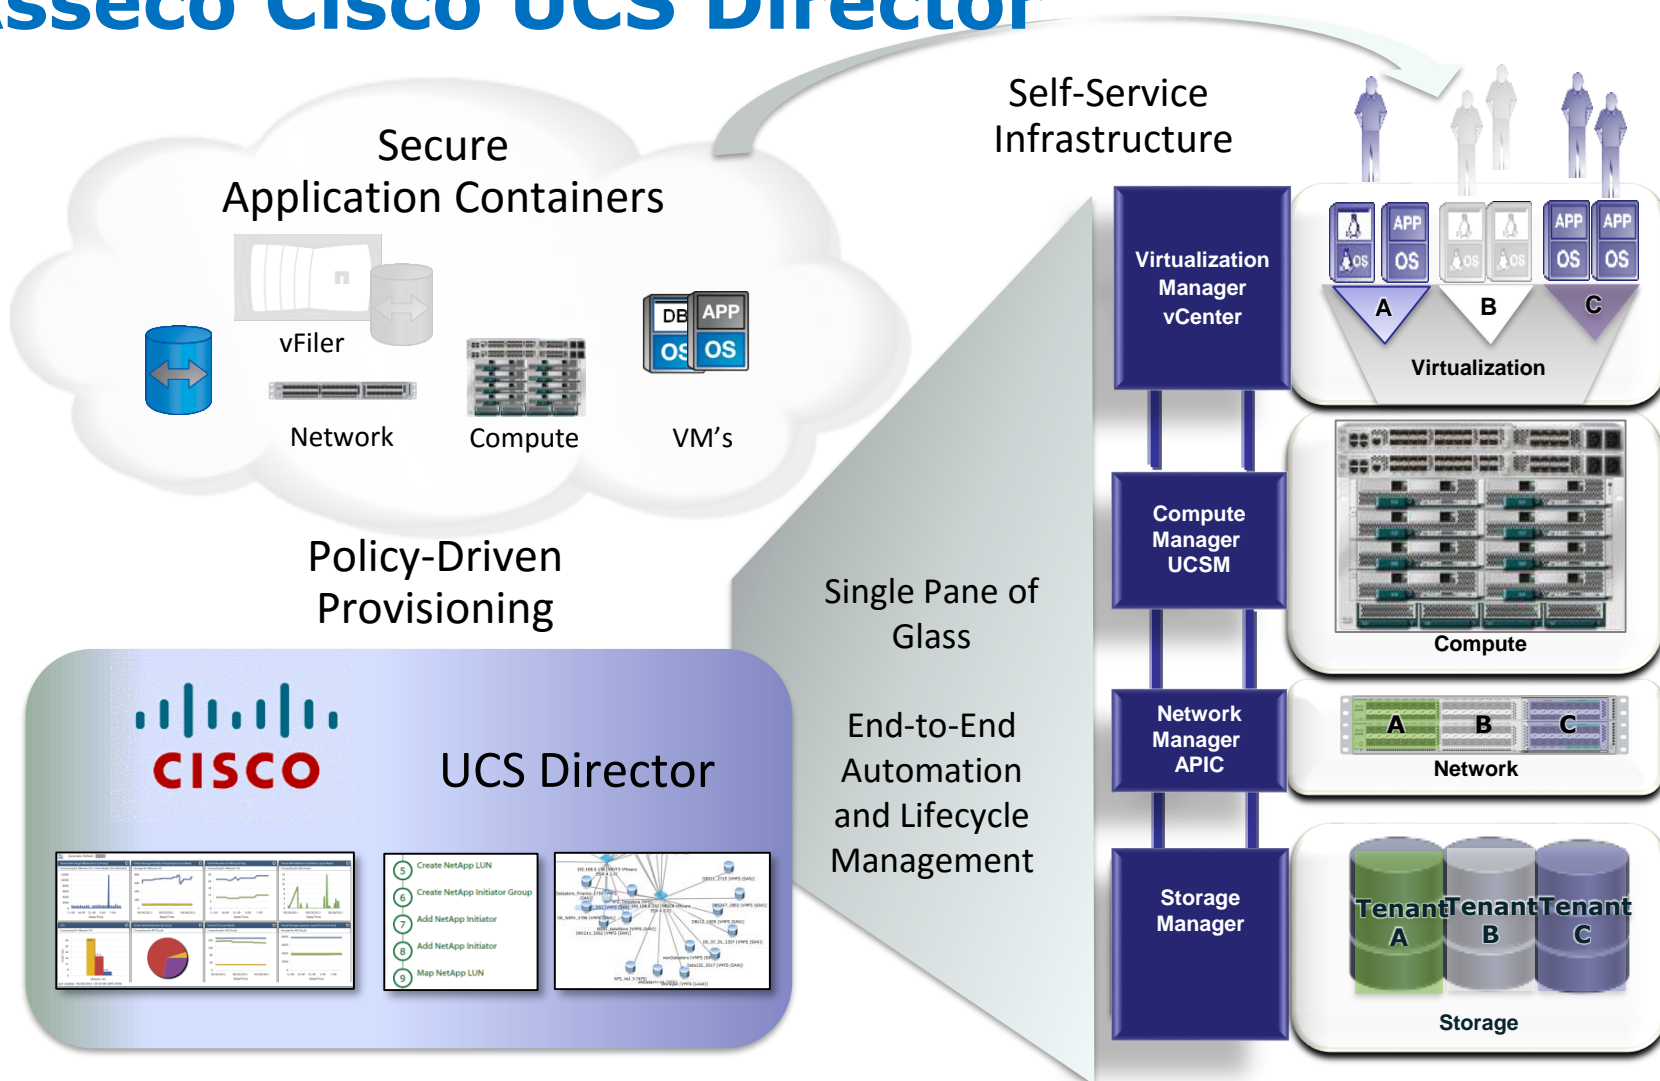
Asseco Cisco UCS Director

Secure Application Containers

vFiler

Network

Compute

DB APP OS OS

VM's

Policy-Driven Provisioning

CISCO

UCS Director

Create NetApp LUN
Create NetApp Initiator Group
Add NetApp Initiator
Add NetApp Initiator
Map NetApp LUN

Self-Service Infrastructure

Single Pane of Glass

End-to-End Automation and Lifecycle Management

Virtualization Manager vCenter

Compute Manager UCSM

Network Manager APIC

Storage Manager

APP OS APP OS APP OS

A B C

Virtualization

Compute

A B C

Network

Tenant A Tenant B Tenant C

Storage